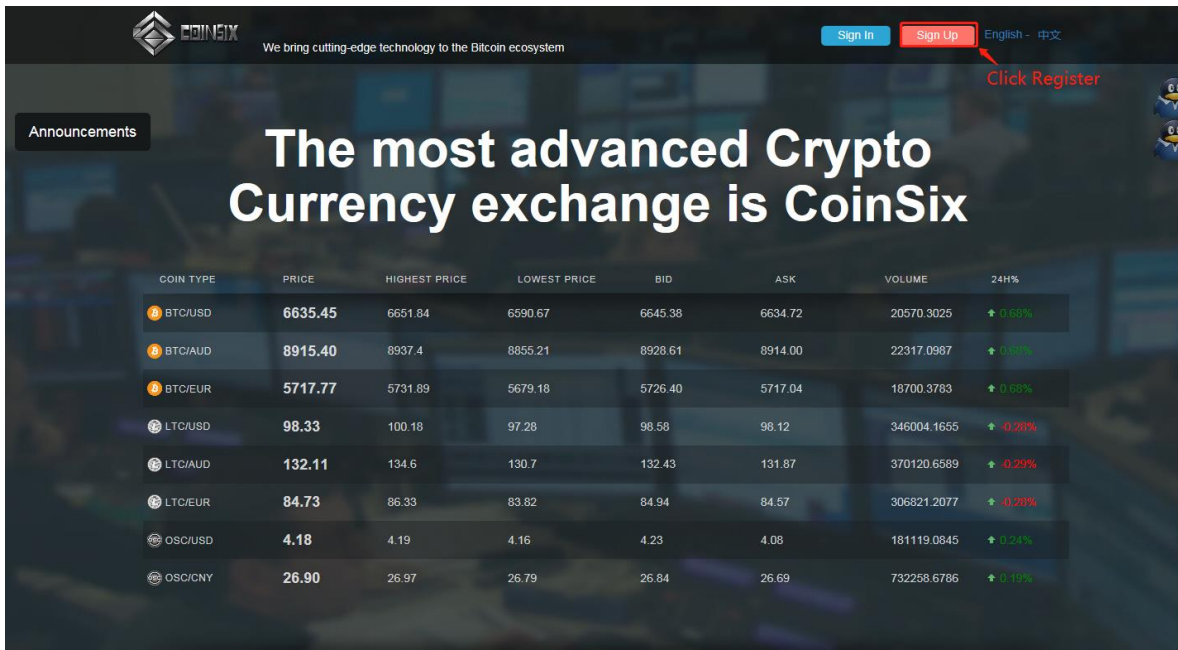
COINSIX We bring cutting-edge technology to the Bitcoin ecosystem

Sign In Sign Up English - 中文

Click Register

Announcements

The most advanced Crypto Currency exchange is CoinSix

| COIN TYPE | PRICE | HIGHEST PRICE | LOWEST PRICE | BID | ASK | VOLUME | 24H% |
|---|---|---|---|---|---|---|---|
| BTC/USD | 6635.45 | 6651.84 | 6590.67 | 6645.38 | 6634.72 | 20570.3025 | 0.68% |
| BTC/AUD | 8915.40 | 8937.4 | 8855.21 | 8928.61 | 8914.00 | 22317.0987 | 0.60% |
| BTC/EUR | 5717.77 | 5731.89 | 5679.18 | 5726.40 | 5717.04 | 18700.3783 | 0.68% |
| LTC/USD | 98.33 | 100.18 | 97.28 | 98.58 | 98.12 | 346004.1655 | -0.28% |
| LTC/AUD | 132.11 | 134.6 | 130.7 | 132.43 | 131.87 | 370120.6589 | -0.29% |
| LTC/EUR | 84.73 | 86.33 | 83.82 | 84.94 | 84.57 | 306821.2077 | -0.28% |
| OSC/USD | 4.18 | 4.19 | 4.16 | 4.23 | 4.08 | 181119.0845 | 0.24% |
| OSC/CNY | 26.90 | 26.97 | 26.79 | 26.84 | 26.69 | 732258.6786 | 0.19% |